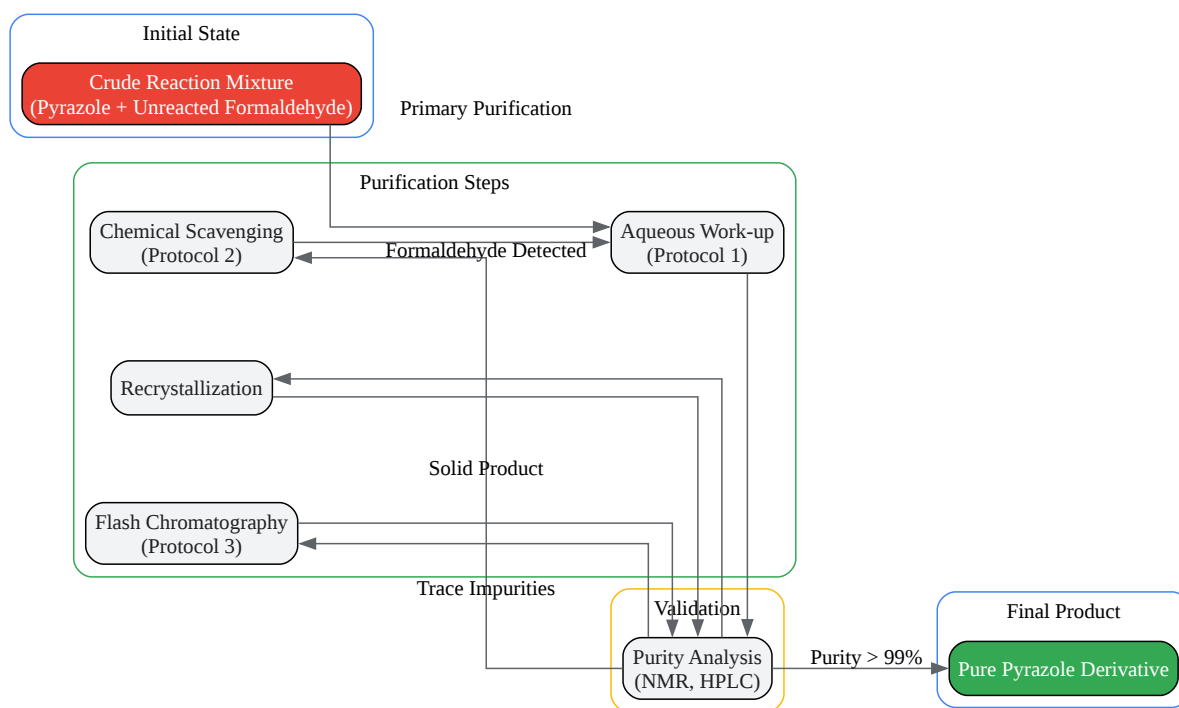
Initial State

Crude Reaction Mixture
(Pyrazole + Unreacted Formaldehyde)

Primary Purification

Purification Steps

Chemical Scavenging
(Protocol 2)

Formaldehyde Detected

Aqueous Work-up
(Protocol 1)

Recrystallization

Solid Product

Flash Chromatography
(Protocol 3)

Trace Impurities

Validation

Purity Analysis
(NMR, HPLC)

Purity > 99%

Final Product

Pure Pyrazole Derivative